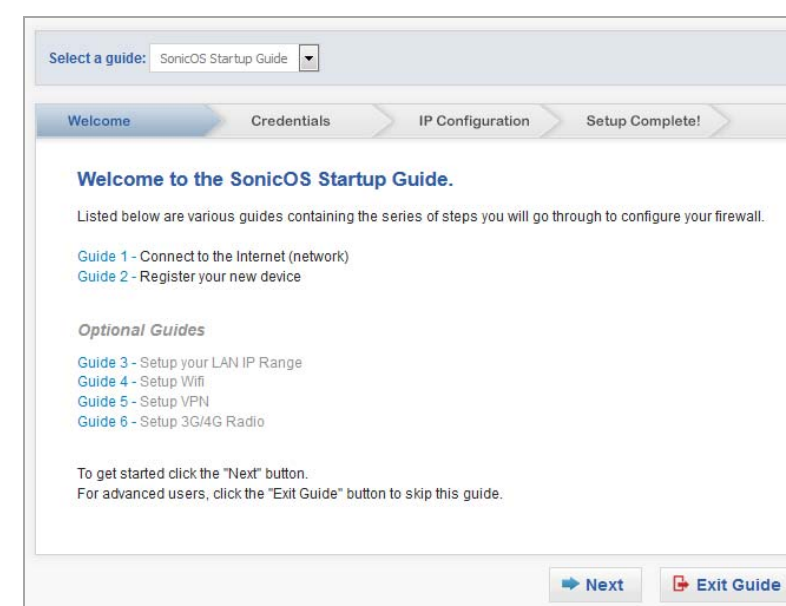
Select a guide: SonicOS Startup Guide

Welcome | Credentials | IP Configuration | Setup Complete!

Welcome to the SonicOS Startup Guide.

Listed below are various guides containing the series of steps you will go through to configure your firewall.

Guide 1 - Connect to the Internet (network)
Guide 2 - Register your new device

Optional Guides

Guide 3 - Setup your LAN IP Range
Guide 4 - Setup Wifi
Guide 5 - Setup VPN
Guide 6 - Setup 3G/4G Radio

To get started click the "Next" button.
For advanced users, click the "Exit Guide" button to skip this guide.

Next
Exit Guide